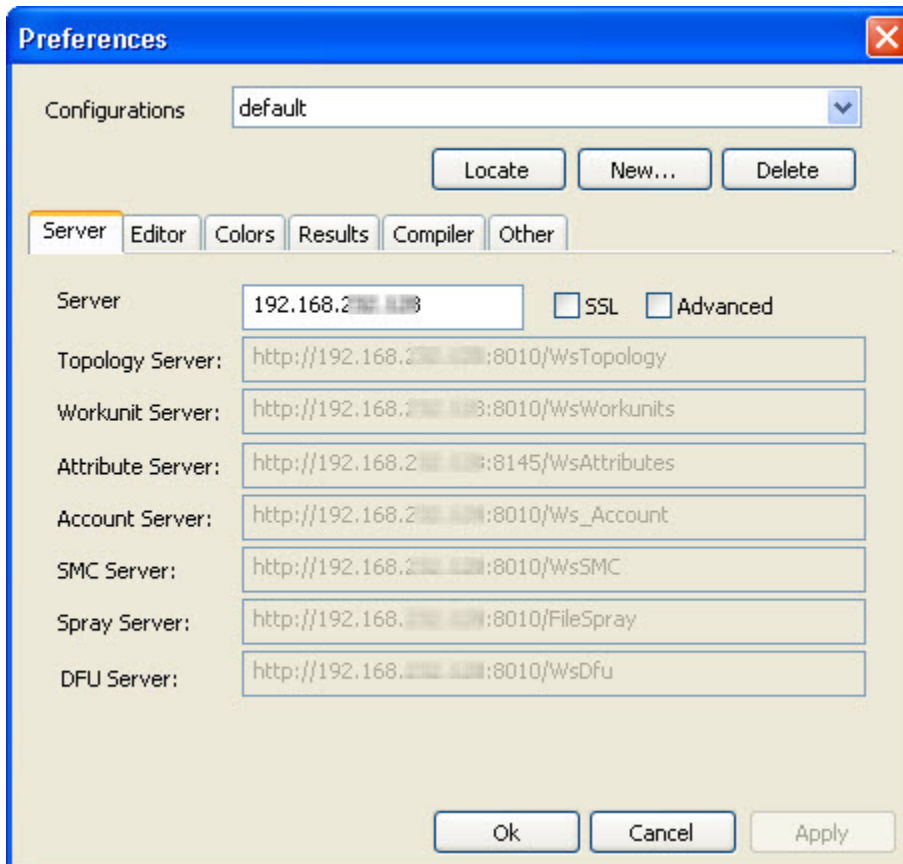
Preferences

Configurations default

Locate New... Delete

Server Editor Colors Results Compiler Other

Server 192.168.2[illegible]8 SSL Advanced

Topology Server: http://192.168.2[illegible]:8010/WsTopology

Workunit Server: http://192.168.2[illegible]8:8010/WsWorkunits

Attribute Server: http://192.168.2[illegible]:8145/WsAttributes

Account Server: http://192.168.2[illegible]:8010/Ws_Account

SMC Server: http://192.168.2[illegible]:8010/WsSMC

Spray Server: http://192.168.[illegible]:8010/FileSpray

DFU Server: http://192.168.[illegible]:8010/WsDfu

Ok Cancel Apply